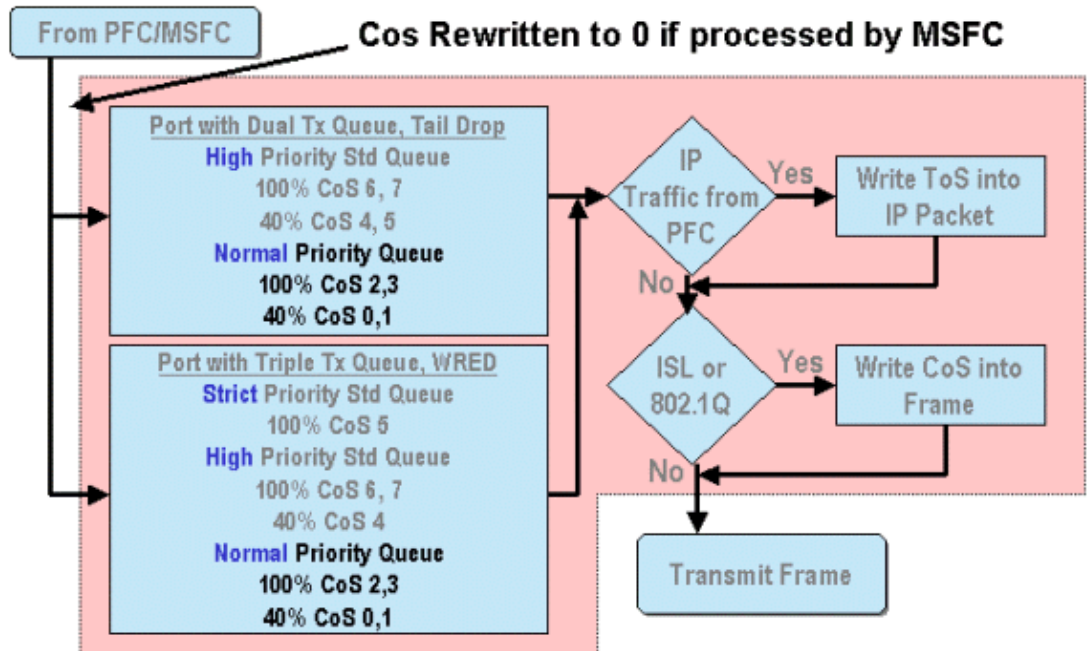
From PFC/MSFC

Cos Rewritten to 0 if processed by MSFC

Port with Dual Tx Queue, Tail Drop
High Priority Std Queue
100% CoS 6, 7
40% CoS 4, 5
Normal Priority Queue
100% CoS 2,3
40% CoS 0,1

Port with Triple Tx Queue, WRED
Strict Priority Std Queue
100% CoS 5
High Priority Std Queue
100% CoS 6, 7
40% CoS 4
Normal Priority Queue
100% CoS 2,3
40% CoS 0,1

IP Traffic from PFC

Yes

Write ToS into IP Packet

No

ISL or 802.1Q

Yes

Write CoS into Frame

No

Transmit Frame